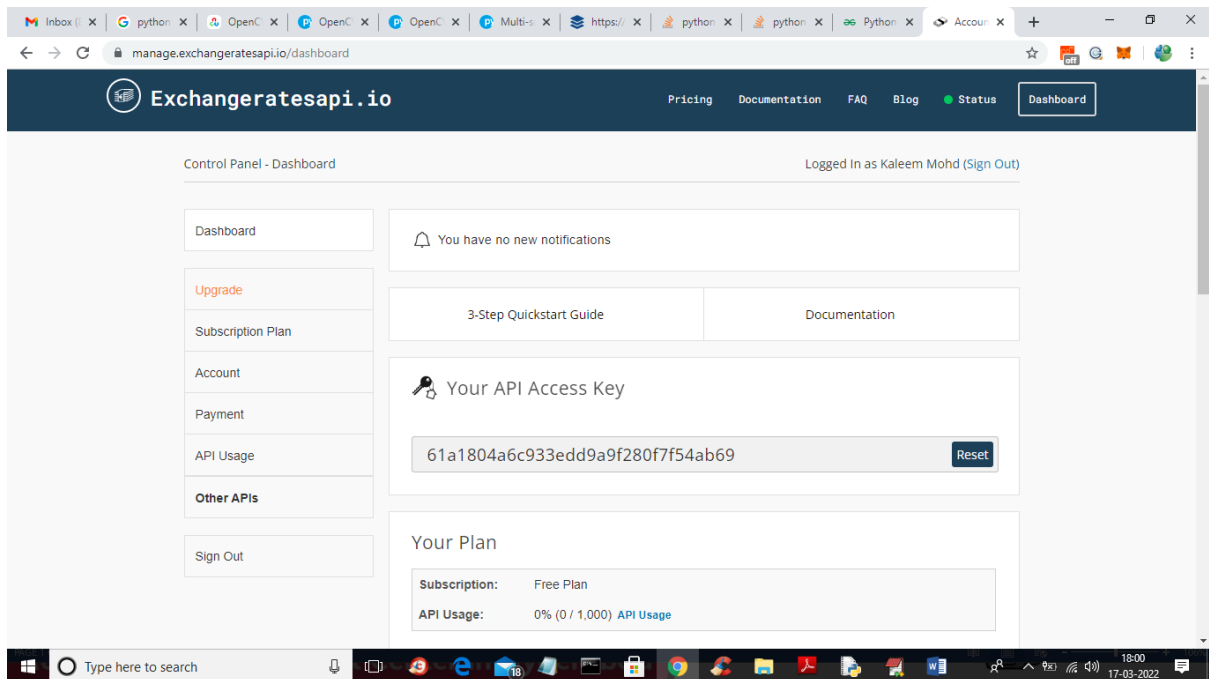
Inbox (
python
OpenC
OpenC
OpenC
Multi-s
https://
python
python
Python
Accoun

manage.exchangeratesapi.io/dashboard

Exchangeratesapi.io

Pricing
Documentation
FAQ
Blog
Status
Dashboard

Control Panel - Dashboard

Logged In as Kaleem Mohd (Sign Out)

Dashboard

Upgrade
Subscription Plan
Account
Payment
API Usage
Other APIs

Sign Out

You have no new notifications

3-Step Quickstart Guide

Documentation

Your API Access Key

61a1804a6c933edd9a9f280f7f54ab69

Reset

Your Plan

| Subscription: | Free Plan |
|---|---|
| API Usage: | 0% (0 / 1,000) API Usage |

Type here to search

18

18:00
17-03-2022